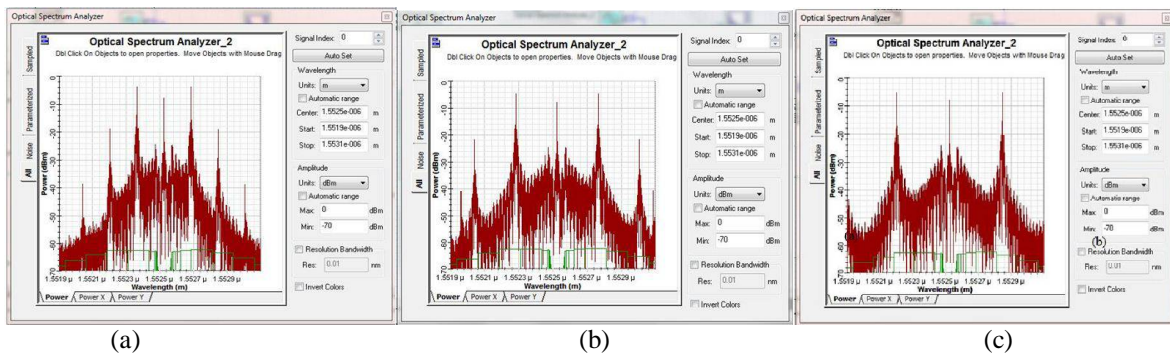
Optical Spectrum Analyzer

Optical Spectrum Analyzer_2

Dbl Click On Objects to open properties. Move Objects with Mouse Drag

Sampled
Parameterized
Noise
All

Power (dBm)

0
-10
-20
-30
-40
-50
-60
-70

1.5519 µ 1.5521 µ 1.5523 µ 1.5525 µ 1.5527 µ 1.5529 µ

Wavelength (m)

Power Power X Power Y

Signal Index: 0

Auto Set

Wavelength

Units: m

Automatic range

Center: 1.5525e-006 m

Start: 1.5519e-006 m

Stop: 1.5531e-006 m

Amplitude

Units: dBm

Automatic range

Max: 0 dBm

Min: -70 dBm

Resolution Bandwidth

Res: 0.01 nm

Invert Colors

(a)

Optical Spectrum Analyzer

Optical Spectrum Analyzer_2

Dbl Click On Objects to open properties. Move Objects with Mouse Drag

Sampled
Parameterized
Noise
All

Power (dBm)

0
-10
-20
-30
-40
-50
-60
-70

1.5519 µ 1.5521 µ 1.5523 µ 1.5525 µ 1.5527 µ 1.5529 µ

Wavelength (m)

Power Power X Power Y

Signal Index: 0

Auto Set

Wavelength

Units: m

Automatic range

Center: 1.5525e-006 m

Start: 1.5519e-006 m

Stop: 1.5531e-006 m

Amplitude

Units: dBm

Automatic range

Max: 0 dBm

Min: -70 dBm

Resolution Bandwidth

Res: 0.01 nm

Invert Colors

(b)

Optical Spectrum Analyzer

Optical Spectrum Analyzer_2

Dbl Click On Objects to open properties. Move Objects with Mouse Drag

Sampled
Parameterized
Noise
All

Power (dBm)

0
-10
-20
-30
-40
-50
-60
-70

1.5519 µ 1.5521 µ 1.5523 µ 1.5525 µ 1.5527 µ 1.5529 µ

Wavelength (m)

Power Power X Power Y

Signal Index: 0

Auto Set

Wavelength

Units: m

Automatic range

Center: 1.5525e-006 m

Start: 1.5519e-006 m

Stop: 1.5531e-006 m

Amplitude

Units: dBm

Automatic range

Max: 0 dBm

Min: -70 dBm

(b)

Resolution Bandwidth

Res: 0.01 nm

Invert Colors

(c)